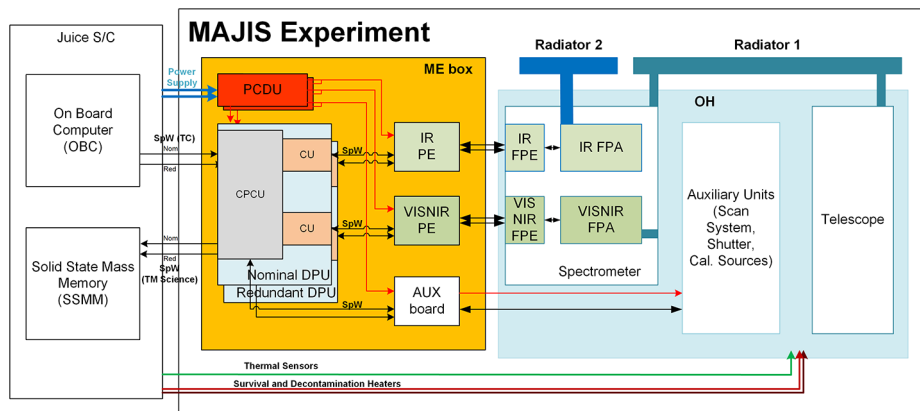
Juice S/C

MAJIS Experiment

Radiator 2

Radiator 1

ME box

OH

Power Supply

PCDU

On Board Computer (OBC)

SpW (TC)

Nom

Red

CPCU

CU

SpW

IR PE

IR FPE

IR FPA

CU

SpW

VISNIR PE

VIS NIR FPE

VISNIR FPA

Auxiliary Units (Scan System, Shutter, Cal. Sources)

Telescope

Nom

Red

Solid State Mass Memory (SSMM)

SpW (TM Science)

Nominal DPU

Redundant DPU

Spectrometer

SpW

AUX board

Thermal Sensors

Survival and Decontamination Heaters